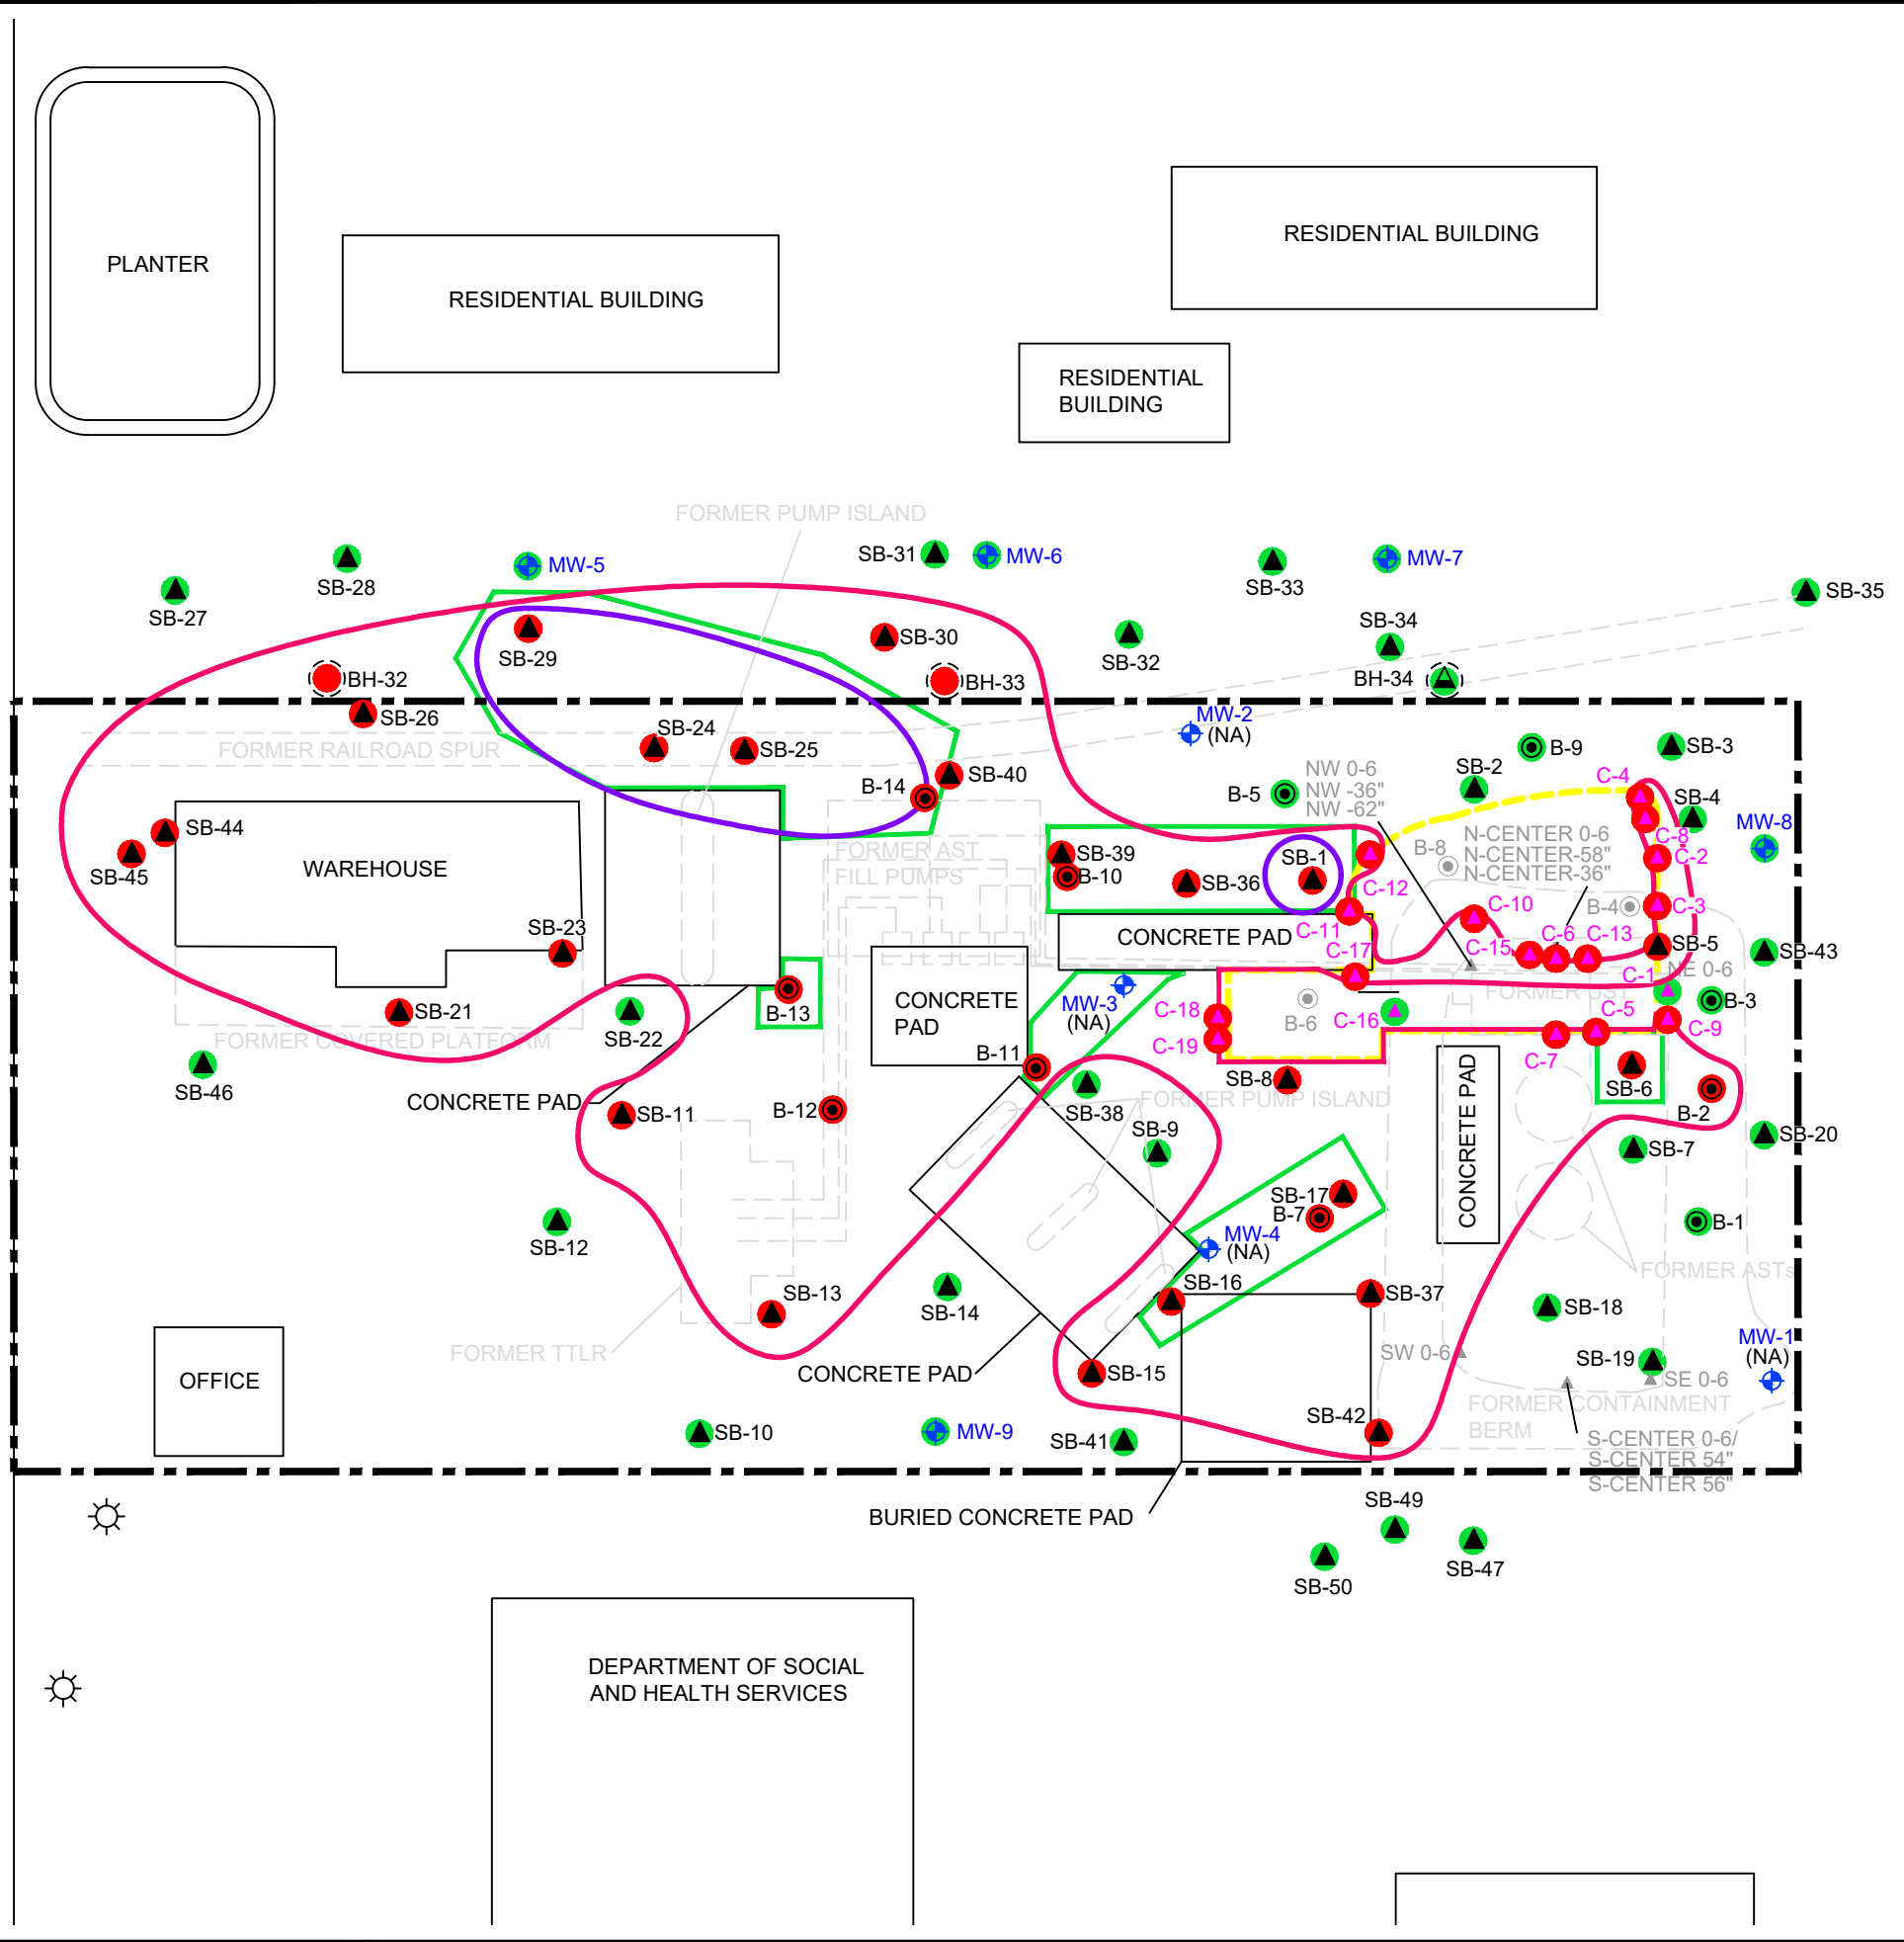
PLANTER

RESIDENTIAL BUILDING

RESIDENTIAL BUILDING

RESIDENTIAL BUILDING

FORMER PUMP ISLAND

SB-27 SB-28 MW-5 SB-31 MW-6 SB-33 MW-7 SB-35

SB-29 SB-30 SB-32 SB-34

BH-32 BH-33 BH-34

SB-26 MW-2 (NA)

FORMER RAILROAD SPUR

SB-24 SB-25 SB-40 B-14 B-9 SB-3 SB-2

B-5 NW 0-6 NW -36" NW -62" C-4 SB-4 MW-8

SB-44 WAREHOUSE SB-45

FORMER AST FILL PUMPS

SB-39 B-10 SB-36 SB-1 C-12 B-8 N-CENTER 0-6 N-CENTER-58" N-CENTER-36" C-8 C-2

SB-23 CONCRETE PAD C-11 C-17 C-10 B-4 C-3 C-15 C-6 C-13 SB-5 SB-43

C-1 NE 0-6 FORMER UST

SB-21 SB-22 B-13 CONCRETE PAD MW-3 (NA) C-18 B-6 C-16 B-3 C-5 C-9

FORMER COVERED PLATFORM

SB-46 B-11 C-19 C-7 SB-6 CONCRETE PAD

CONCRETE PAD SB-11 B-12 SB-8 SB-38 FORMER PUMP ISLAND B-2

SB-9 SB-7 SB-20

SB-17 B-7 B-1

SB-12 MW-4 (NA)

FORMER ASTs

SB-13 SB-14 SB-16 SB-37 SB-18

FORMER TTLR SW 0-6 MW-1 (NA) SB-19 SE 0-6

OFFICE CONCRETE PAD SB-15 FORMER CONTAINMENT BERM

SB-42

SB-10 MW-9 SB-41 S-CENTER 0-6/ S-CENTER 54" S-CENTER 56"

BURIED CONCRETE PAD SB-49

SB-50 SB-47

DEPARTMENT OF SOCIAL AND HEALTH SERVICES